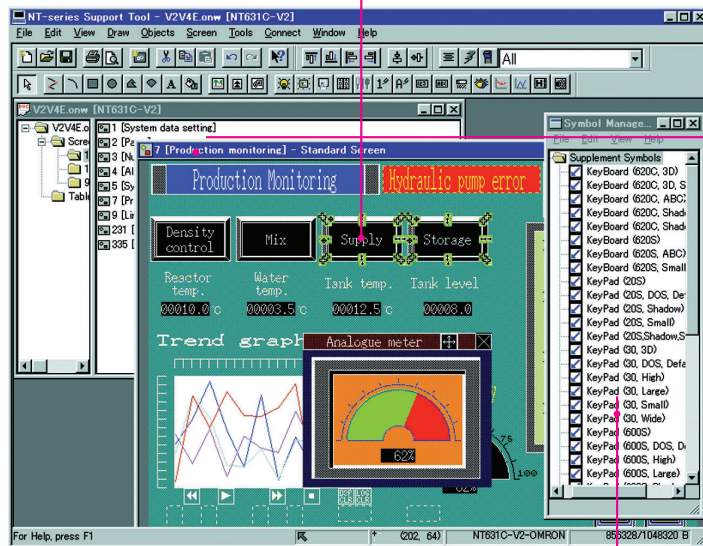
NT-series Support Tool - V2V4E.onw [NT631C-V2]

File Edit View Draw Objects Screen Tools Connect Window Help

All

V2V4E.onw [NT631C-V2]

V2V4E.o
Scre
Tabl

1 [System data setting]
2 [Pa
3 [Nu
4 [Al
5 [Sy
7 [Pr
9 [Li
231 [
335 [

7 [Production monitoring] - Standard Screen

Production Monitoring

Hydraulic pump error

Density control

Mix

Supply

Storage

Reactor temp.

Water temp.

Tank temp.

Tank level

00010.0 °c

00003.5 °c

00012.5 °c

00008.0

Trend graph

Analogue meter

62%

75

100

Symbol Manage...

File Edit View Help

Supplement Symbols
KeyBoard (620C, 3D)
KeyBoard (620C, 3D, S
KeyBoard (620C, ABC)
KeyBoard (620C, Shad
KeyBoard (620C, Shad
KeyBoard (620S)
KeyBoard (620S, ABC)
KeyBoard (620S, Small
KeyPad (20S)
KeyPad (20S, DOS, De
KeyPad (20S, Shadow)
KeyPad (20S, Small)
KeyPad (20S,Shadow,S
KeyPad (30, 3D)
KeyPad (30, DOS, Defa
KeyPad (30, High)
KeyPad (30, Large)
KeyPad (30, Small)
KeyPad (30, Wide)
KeyPad (600S)
KeyPad (600S, DOS, De
KeyPad (600S, High)
KeyPad (600S, Large)

For Help, press F1

(202, 64)

NT631C-V2-OMRON

855328/1048320 B